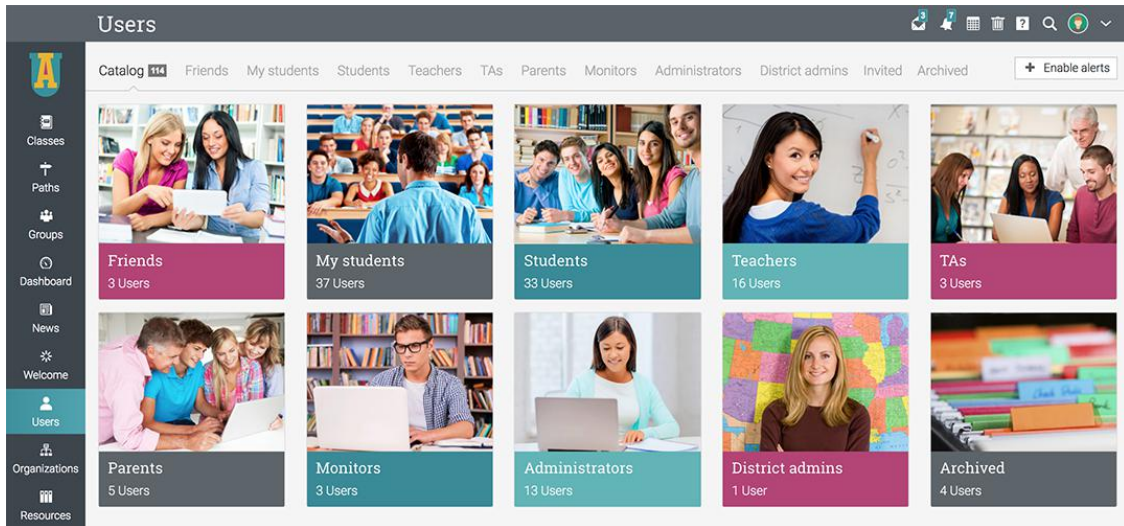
Users

2 7

Classes
Paths
Groups
Dashboard
News
Welcome
Users
Organizations
Resources

Catalog 114 Friends My students Students Teachers TAs Parents Monitors Administrators District admins Invited Archived

+ Enable alerts

Friends
3 Users

My students
37 Users

Students
33 Users

Teachers
16 Users

TAs
3 Users

Parents
5 Users

Monitors
3 Users

Administrators
13 Users

District admins
1 User

Archived
4 Users